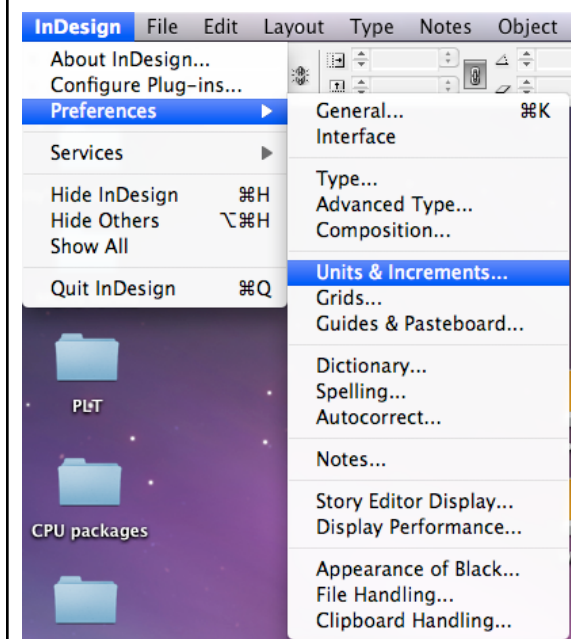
InDesign File Edit Layout Type Notes Object

About InDesign...
Configure Plug-ins...
Preferences

Services

Hide InDesign ⌘H
Hide Others ⌥⌘H
Show All

Quit InDesign ⌘Q

General... ⌘K
Interface

Type...
Advanced Type...
Composition...

Units & Increments...
Grids...
Guides & Pasteboard...

Dictionary...
Spelling...
Autocorrect...

Notes...

Story Editor Display...
Display Performance...

Appearance of Black...
File Handling...
Clipboard Handling...

PLT

CPU packages